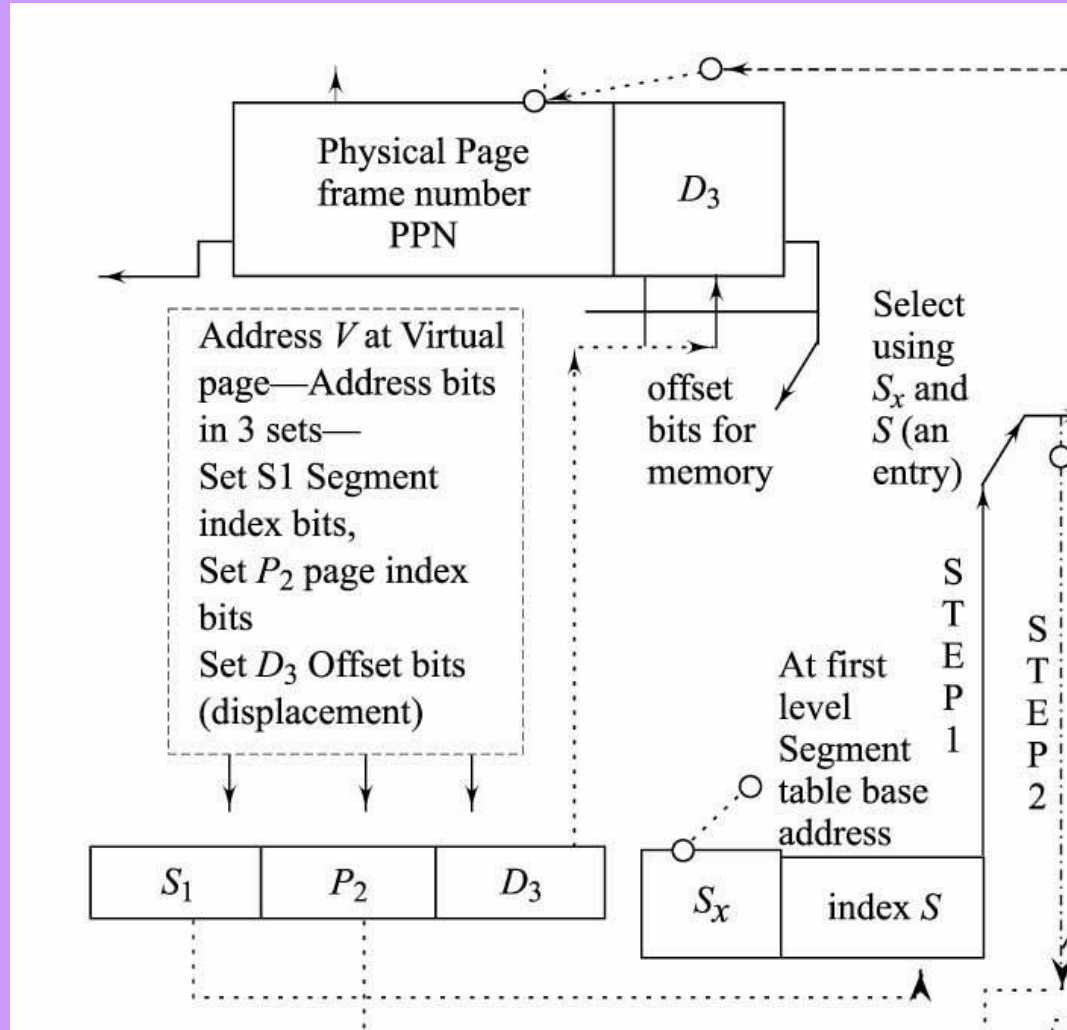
Physical Page frame number PPN

$D_3$

Select using $S_x$ and $S$ (an entry)

Address $V$ at Virtual page—Address bits in 3 sets—
Set S1 Segment index bits,
Set $P_2$ page index bits
Set $D_3$ Offset bits (displacement)

offset bits for memory

S
T
E
P
1

S
T
E
P
2

At first level Segment table base address

$S_1$ | $P_2$ | $D_3$

$S_x$ | index $S$